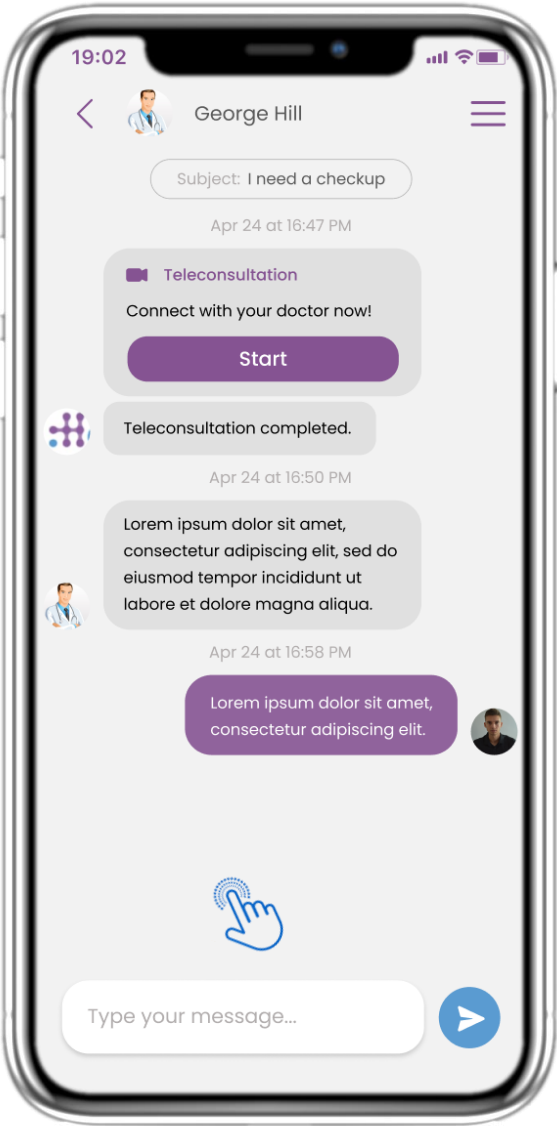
19:02

George Hill

Subject: I need a checkup

Apr 24 at 16:47 PM

Teleconsultation

Connect with your doctor now!

Start

Teleconsultation completed.

Apr 24 at 16:50 PM

Lorem ipsum dolor sit amet, consectetur adipiscing elit, sed do eiusmod tempor incididunt ut labore et dolore magna aliqua.

Apr 24 at 16:58 PM

Lorem ipsum dolor sit amet, consectetur adipiscing elit.

Type your message...